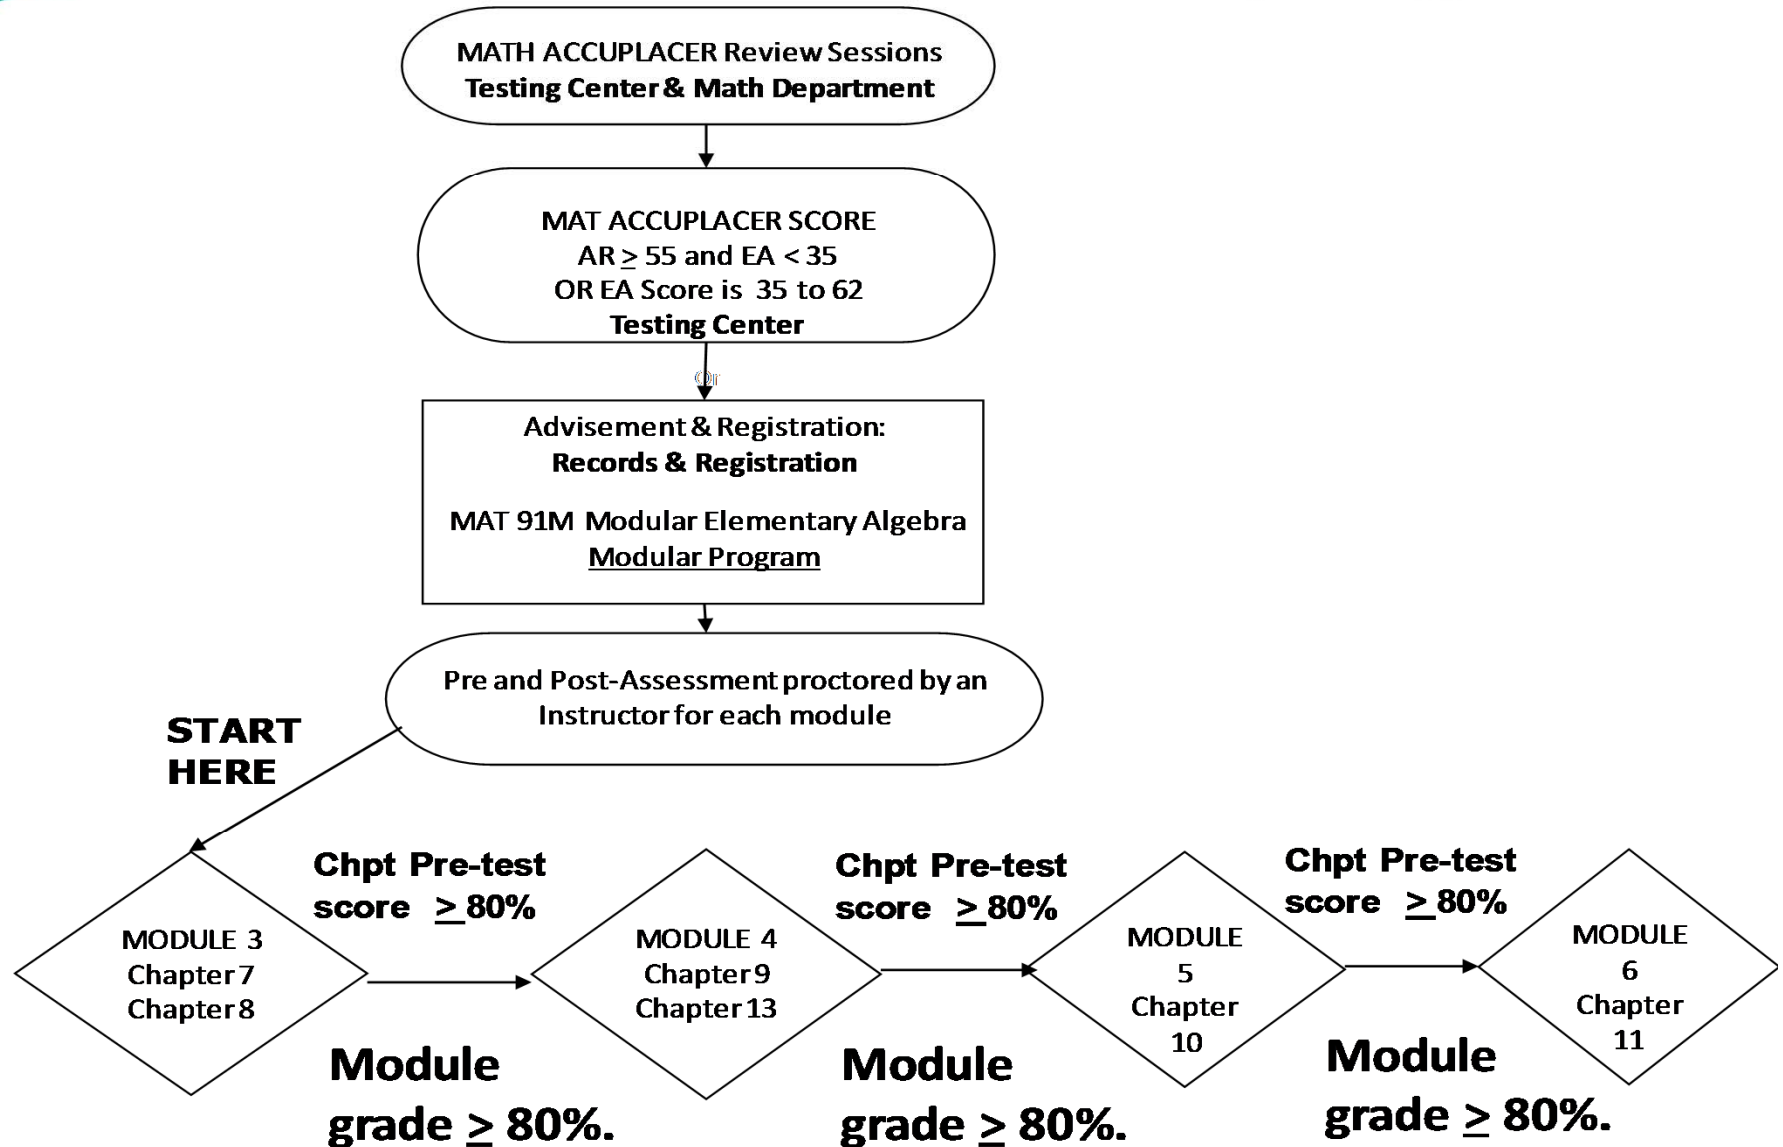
MATH ACCUPLACER Review Sessions
Testing Center & Math Department

MAT ACCUPLACER SCORE
AR $\geq$ 55 and EA < 35
OR EA Score is 35 to 62
Testing Center

Or

Advisement & Registration:
Records & Registration

MAT 91M Modular Elementary Algebra
Modular Program

Pre and Post-Assessment proctored by an Instructor for each module

START HERE

MODULE 3
Chapter 7
Chapter 8

Chpt Pre-test score $\geq$ 80%

Module grade $\geq$ 80%.

MODULE 4
Chapter 9
Chapter 13

Chpt Pre-test score $\geq$ 80%

Module grade $\geq$ 80%.

MODULE 5
Chapter 10

Chpt Pre-test score $\geq$ 80%

Module grade $\geq$ 80%.

MODULE 6
Chapter 11